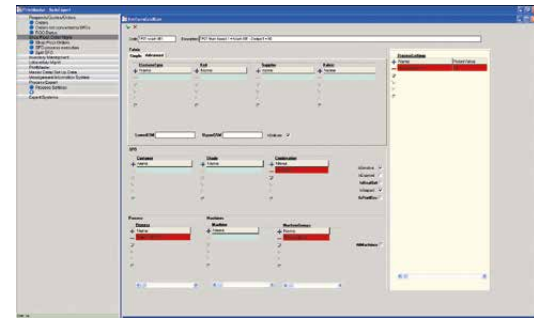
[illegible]

Prospects/Quotes/Orders
Orders
Orders not converted to MPOs
PO Status
Shop Floor Order Management
Shop Floor Orders
Processes
Inventory Management
Maintenance
Master Data
Management Information System
Process Expert
Process Settings
Expert Systems

Code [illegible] Description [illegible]

Fields
Simple Advanced

ProcessGroup
Name

Cell
Name

Supplier
Name

Status
Name

Customer
Name

Grade
Name

Combination
Name

Process
Name

Machines
Machine
Name

MachineGroups
Name

ProcessSettings
Name